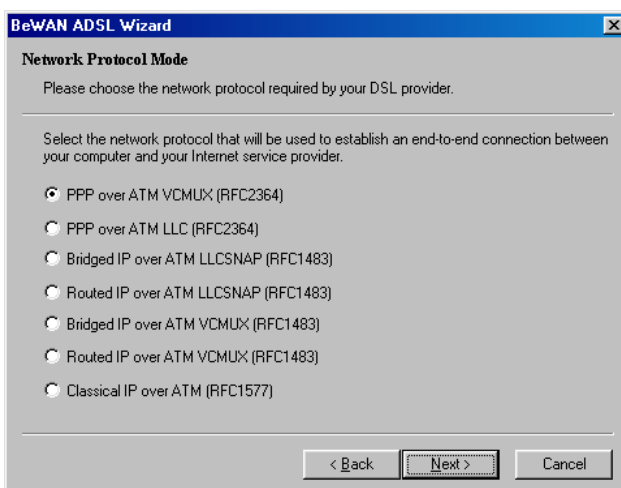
BeWAN ADSL Wizard

Network Protocol Mode

Please choose the network protocol required by your DSL provider.

Select the network protocol that will be used to establish an end-to-end connection between your computer and your Internet service provider.

PPP over ATM VCMUX (RFC2364)

PPP over ATM LLC (RFC2364)

Bridged IP over ATM LLCSNAP (RFC1483)

Routed IP over ATM LLCSNAP (RFC1483)

Bridged IP over ATM VCMUX (RFC1483)

Routed IP over ATM VCMUX (RFC1483)

Classical IP over ATM (RFC1577)

< Back

Next >

Cancel